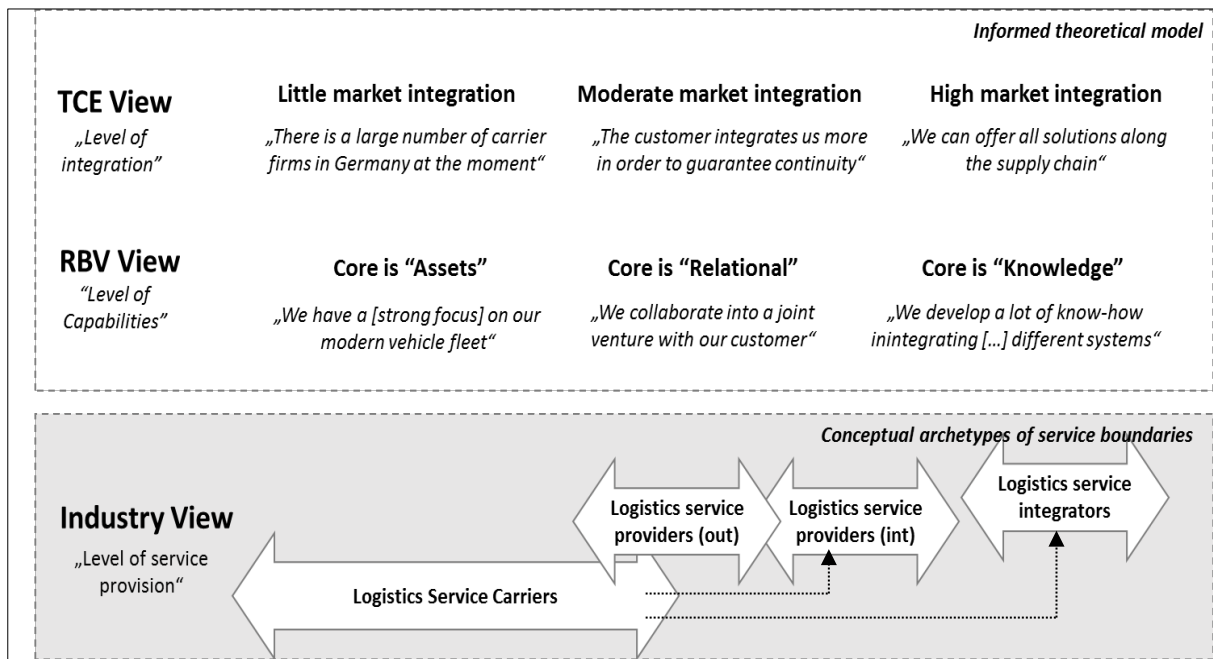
Informed theoretical model

TCE View
„Level of integration"

Little market integration
„There is a large number of carrier firms in Germany at the moment"

Moderate market integration
„The customer integrates us more in order to guarantee continuity"

High market integration
„We can offer all solutions along the supply chain"

RBV View
"Level of Capabilities"

Core is "Assets"
„We have a [strong focus] on our modern vehicle fleet"

Core is "Relational"
„We collaborate into a joint venture with our customer"

Core is "Knowledge"
„We develop a lot of know-how inintegrating […] different systems"

Conceptual archetypes of service boundaries

Industry View
„Level of service provision"

Logistics service providers (out)

Logistics service providers (int)

Logistics service integrators

Logistics Service Carriers